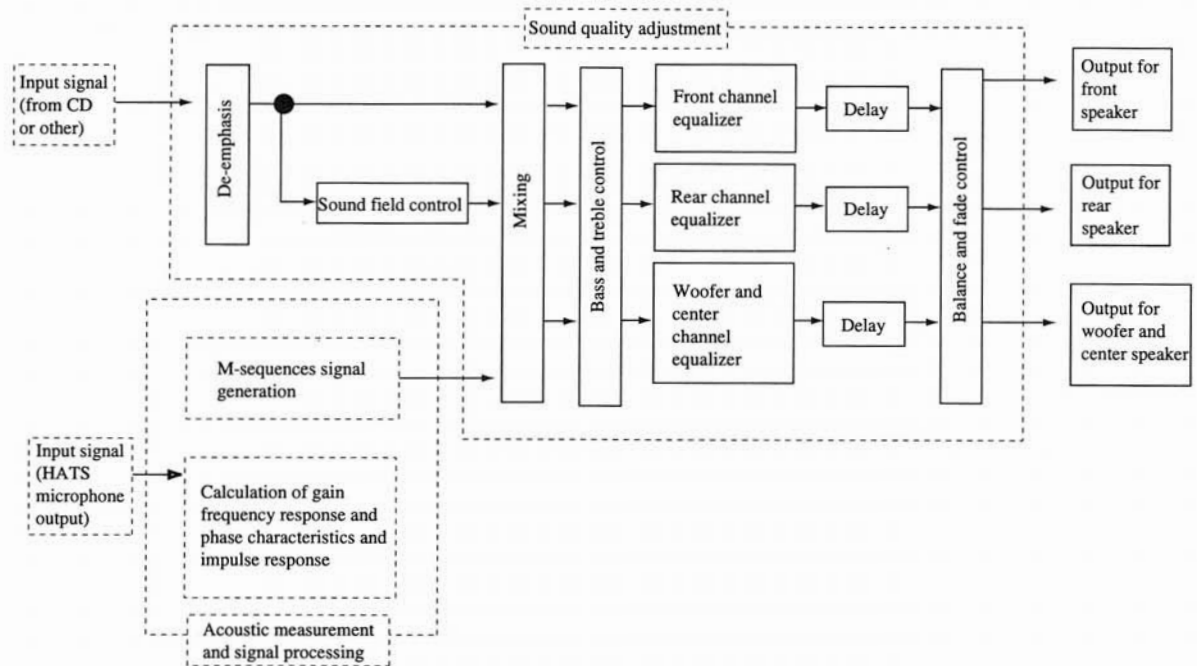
Sound quality adjustment

Input signal (from CD or other)

De-emphasis

Sound field control

Mixing

Bass and treble control

Front channel equalizer

Rear channel equalizer

Woofer and center channel equalizer

Delay

Delay

Delay

Balance and fade control

Output for front speaker

Output for rear speaker

Output for woofer and center speaker

M-sequences signal generation

Input signal (HATS microphone output)

Calculation of gain frequency response and phase characteristics and impulse response

Acoustic measurement and signal processing